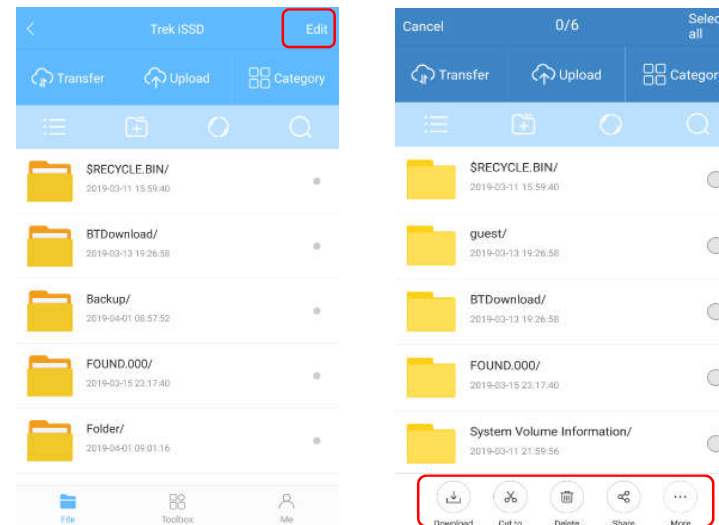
Trek iSSD
Edit

Transfer
Upload
Category

$RECYCLE.BIN/
2019-03-11 15:59:40

BTDownload/
2019-03-13 19:26:58

Backup/
2019-04-01 08:57:52

FOUND.000/
2019-03-15 23:17:40

Folder/
2019-04-01 09:01:16

File
Toolbox
Me

Cancel
0/6
Select all

Transfer
Upload
Categor

$RECYCLE.BIN/
2019-03-11 15:59:40

guest/
2019-03-13 19:26:58

BTDownload/
2019-03-13 19:26:58

FOUND.000/
2019-03-15 23:17:40

System Volume Information/
2019-03-11 21:59:56

Download
Cut to
Delete
Share
More